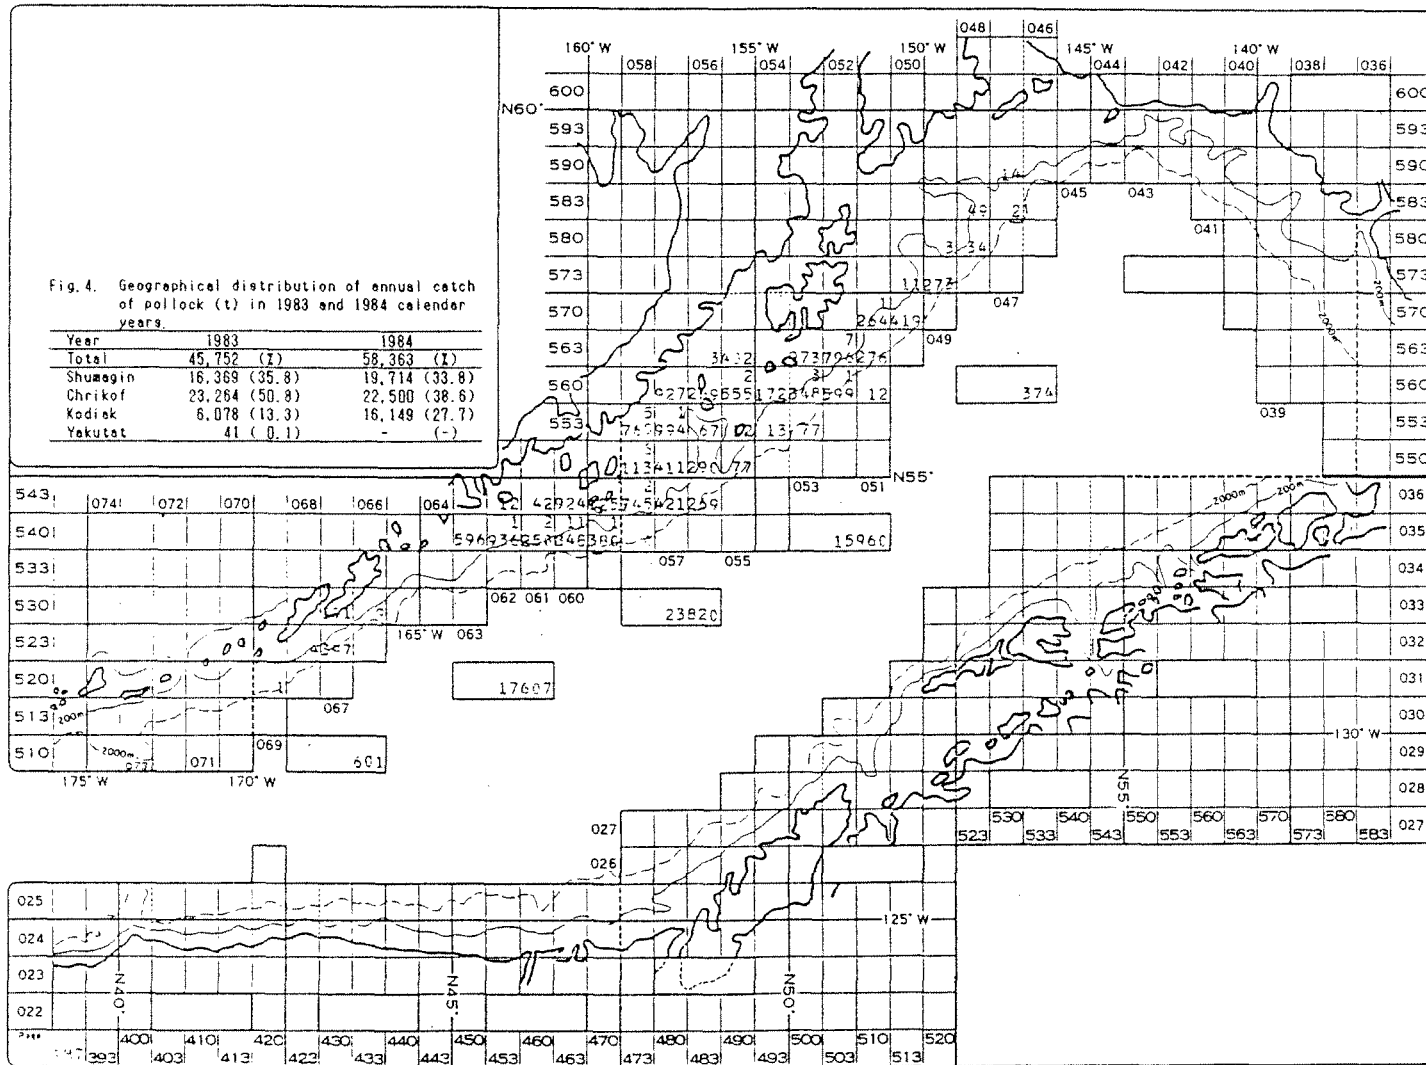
Fig. 4. Geographical distribution of annual catch of pollock (t) in 1983 and 1984 calendar years.

| Year | 1983 | 1984 |
|---|---|---|
| Total | 45,752 (%) | 58,363 (%) |
| Shumagin | 16,369 (35.8) | 19,714 (33.8) |
| Chrikof | 23,264 (50.8) | 22,500 (38.6) |
| Kodiak | 6,078 (13.3) | 16,149 (27.7) |
| Yakutat | 41 (0.1) | - (-) |

160° W 155° W 150° W 145° W 140° W
048 046
058 056 054 052 050 044 042 040 038 036
600 N60° 593 590 583 580 573 570 563 560 553 550
600 593 590 583 580 573 570 563 560 553 550
045 043 041 047 049 039
14 49 21 3 34 11273 1 264419 71 3432 2 373796276 3 1 2 6272 6555 1723 8599 12 374 5 1 76 994 671 13 77 1134 1129 77 2 42 924 2 574 21259 1 2 11 596 9348 8846 386 15960
N55°
053 051
543 074 072 070 068 066 064
540 533 530 523 520 513 510
057 055 062 061 060 23820 165° W 063 17607 067 069 071 601
175° W 170° W
200m 2000m
036 035 034 033 032 031 030 029 028 027
130° W
N55
530 540 550 560 570 580
523 533 543 553 563 573 583
027 026 025 024 023 022
125° W
N40° N45° N50°
393 400 403 410 413 420 423 430 433 440 443 450 453 460 463 470 473 480 483 490 493 500 503 510 513 520